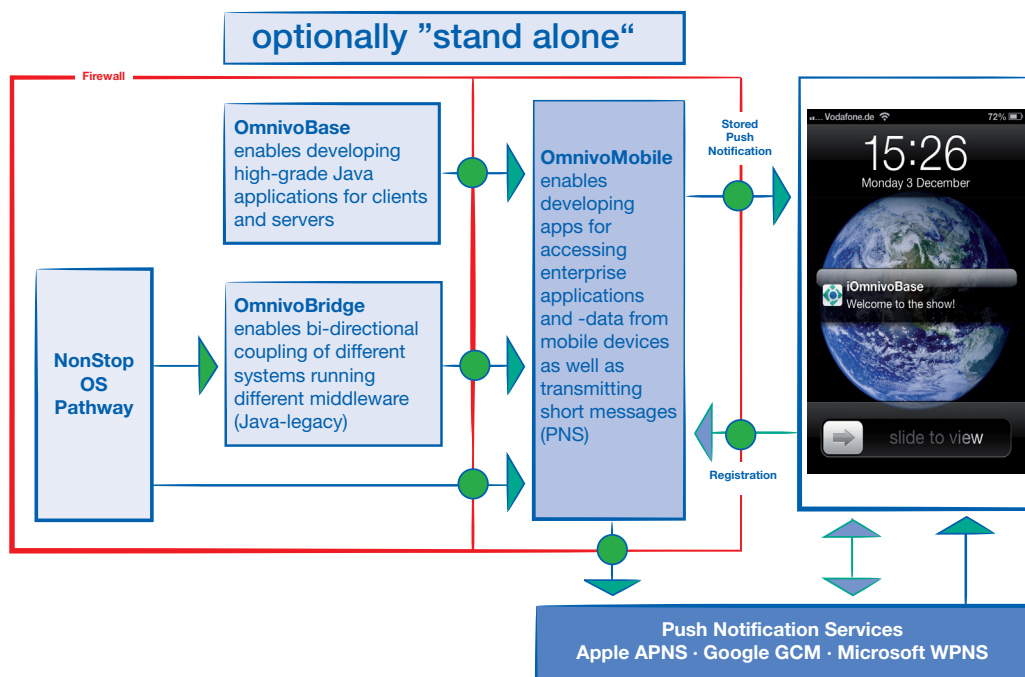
optionally "stand alone"

Firewall

OmnivoBase
enables developing high-grade Java applications for clients and servers

NonStop OS Pathway

OmnivoBridge
enables bi-directional coupling of different systems running different middleware (Java-legacy)

OmnivoMobile
enables developing apps for accessing enterprise applications and -data from mobile devices as well as transmitting short messages (PNS)

Stored Push Notification

Registration

Vodafone.de 72%
15:26
Monday 3 December
iOmnivoBase
Welcome to the show!
slide to view

Push Notification Services
Apple APNS · Google GCM · Microsoft WPNS